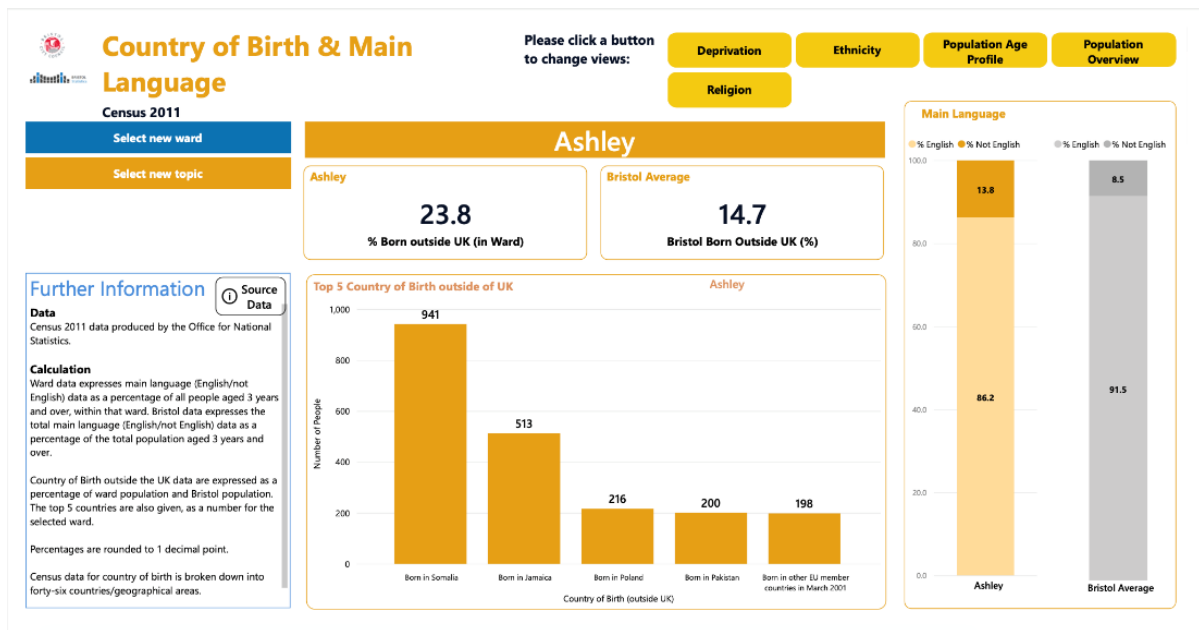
Country of Birth & Main Language

Census 2011

Please click a button to change views:

Deprivation

Ethnicity

Population Age Profile

Population Overview

Religion

Select new ward

Select new topic

Ashley

Ashley

23.8

% Born outside UK (in Ward)

Bristol Average

14.7

Bristol Born Outside UK (%)

Further Information

Source Data

Data
Census 2011 data produced by the Office for National Statistics.

Calculation
Ward data expresses main language (English/not English) data as a percentage of all people aged 3 years and over, within that ward. Bristol data expresses the total main language (English/not English) data as a percentage of the total population aged 3 years and over.

Country of Birth outside the UK data are expressed as a percentage of ward population and Bristol population. The top 5 countries are also given, as a number for the selected ward.

Percentages are rounded to 1 decimal point.

Census data for country of birth is broken down into forty-six countries/geographical areas.

Top 5 Country of Birth outside of UK

Ashley

| Country of Birth (outside UK) | Number of People |
|---|---|
| Born in Somalia | 941 |
| Born in Jamaica | 513 |
| Born in Poland | 216 |
| Born in Pakistan | 200 |
| Born in other EU member countries in March 2001 | 198 |

1,000
800
600
400
200
0

Main Language

% English % Not English

% English % Not English

100.0
80.0
60.0
40.0
20.0
0.0

| | % English | % Not English |
|---|---|---|
| Ashley | 86.2 | 13.8 |
| Bristol Average | 91.5 | 8.5 |